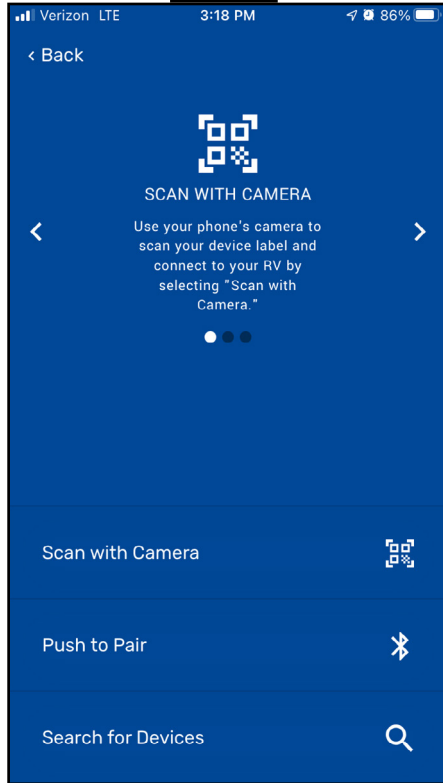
Verizon LTE 3:18 PM 86%

‹ Back

SCAN WITH CAMERA

Use your phone's camera to scan your device label and connect to your RV by selecting "Scan with Camera."

Scan with Camera

Push to Pair

Search for Devices